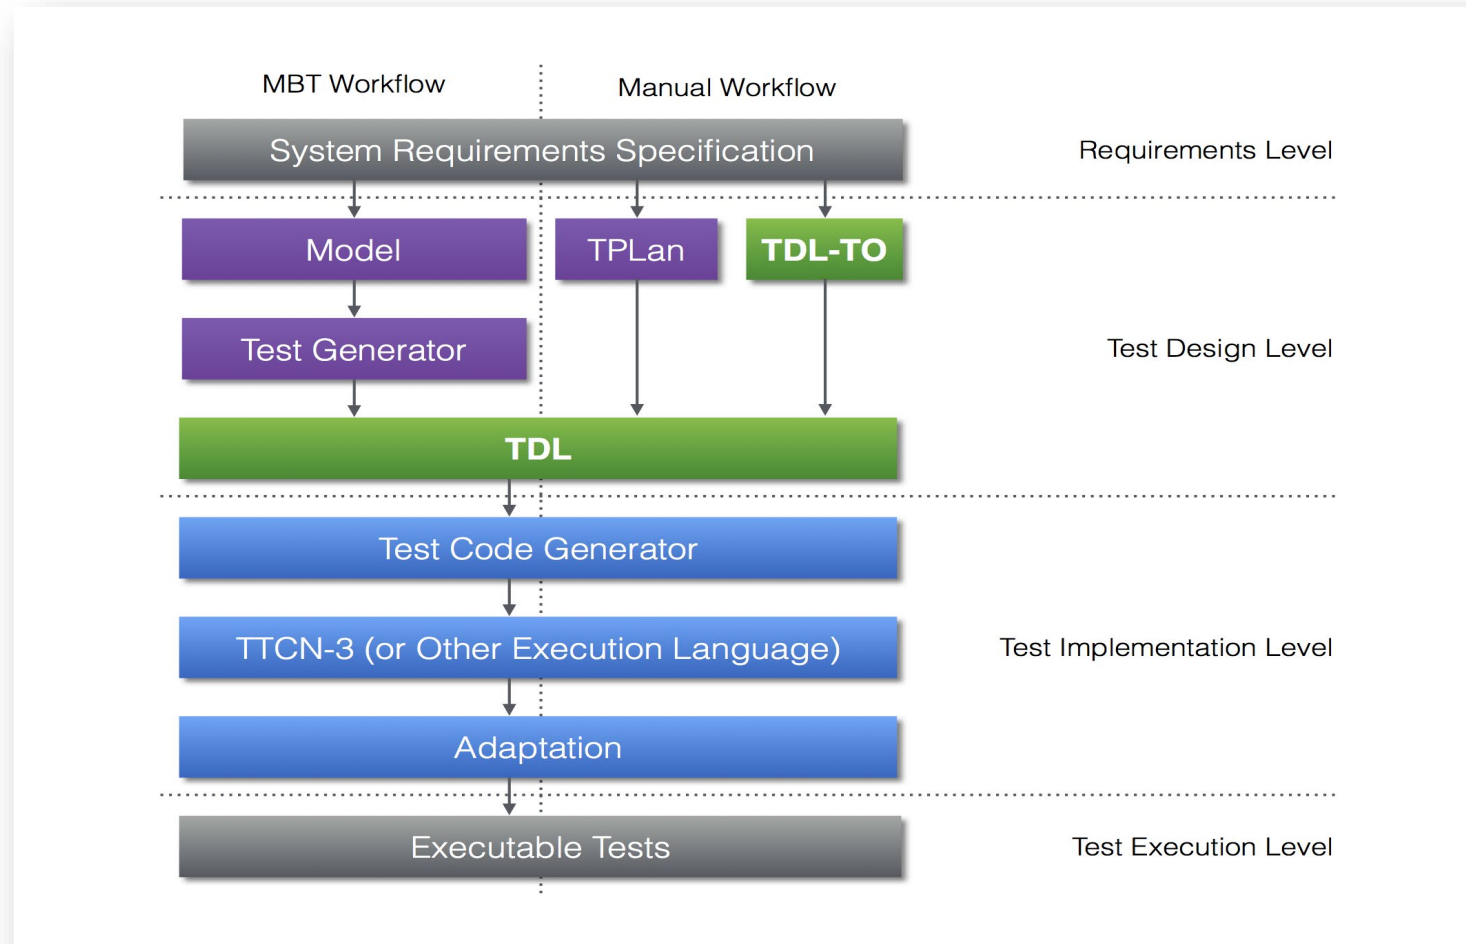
MBT Workflow

Manual Workflow

System Requirements Specification

Requirements Level

Model

TPLan

TDL-TO

Test Generator

Test Design Level

TDL

Test Code Generator

TTCN-3 (or Other Execution Language)

Test Implementation Level

Adaptation

Executable Tests

Test Execution Level